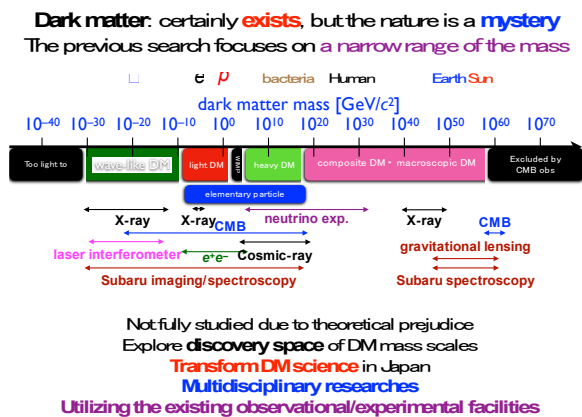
Dark matter: certainly exists, but the nature is a mystery

The previous search focuses on a narrow range of the mass

e p bacteria Human Earth Sun

dark matter mass [GeV/$c^2$]

$10^{-40}$ $10^{-30}$ $10^{-20}$ $10^{-10}$ $10^{0}$ $10^{10}$ $10^{20}$ $10^{30}$ $10^{40}$ $10^{50}$ $10^{60}$ $10^{70}$

Too light to | wave-like DM | light DM | WIMP | heavy DM | composite DM・macroscopic DM | Excluded by CMB obs

elementary particle

X-ray X-ray neutrino exp. X-ray CMB

CMB

laser interferometer $e^+e^-$ Cosmic-ray gravitational lensing

Subaru imaging/spectroscopy Subaru spectroscopy

Not fully studied due to theoretical prejudice

Explore discovery space of DM mass scales

Transform DM science in Japan

Multidisciplinary researches

Utilizing the existing observational/experimental facilities